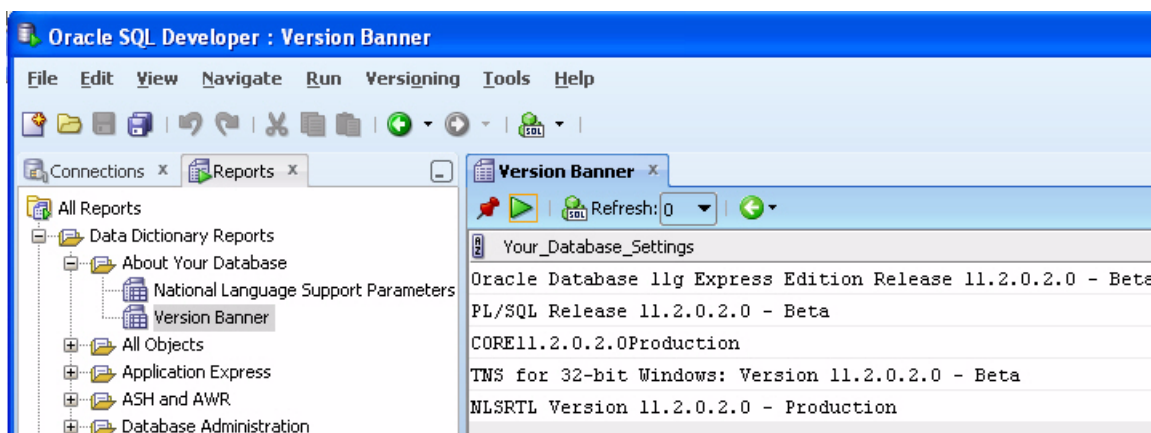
Oracle SQL Developer : Version Banner

File Edit View Navigate Run Versioning Tools Help

Connections × Reports ×

All Reports
Data Dictionary Reports
About Your Database
National Language Support Parameters
Version Banner
All Objects
Application Express
ASH and AWR
Database Administration

Version Banner ×

Refresh: 0

Your_Database_Settings

| Your_Database_Settings |
|---|
| Oracle Database 11g Express Edition Release 11.2.0.2.0 - Beta |
| PL/SQL Release 11.2.0.2.0 - Beta |
| CORE11.2.0.2.0Production |
| TNS for 32-bit Windows: Version 11.2.0.2.0 - Beta |
| NLSRTL Version 11.2.0.2.0 - Production |